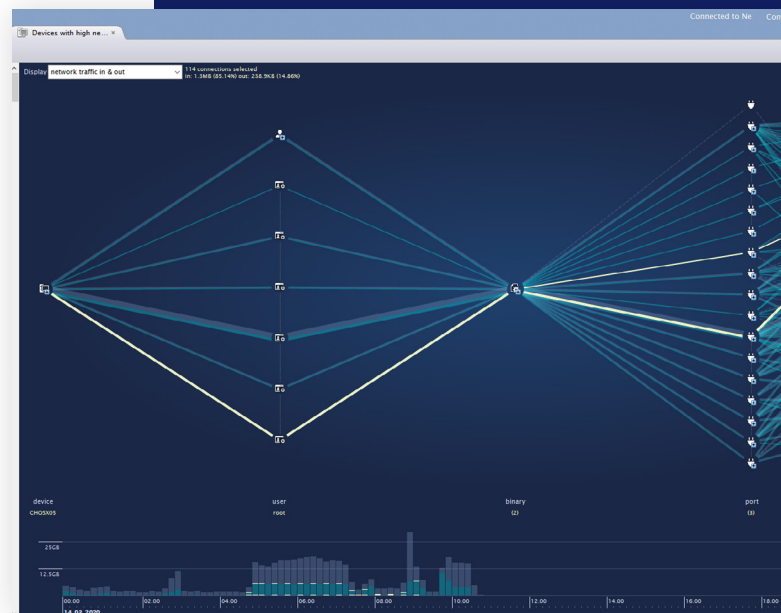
Connected to Ne Con

Devices with high ne... ×

Display network traffic in & out

114 connections selected
in: 1.3MB (85.14%) out: 238.9KB (14.86%)

device
CHOSX05

user
root

binary
(2)

port
(3)

25GB

12.5GB

00.00
14.02.2020

02.00

04.00

06.00

08.00

10.00

12.00

14.00

16.00

18.00